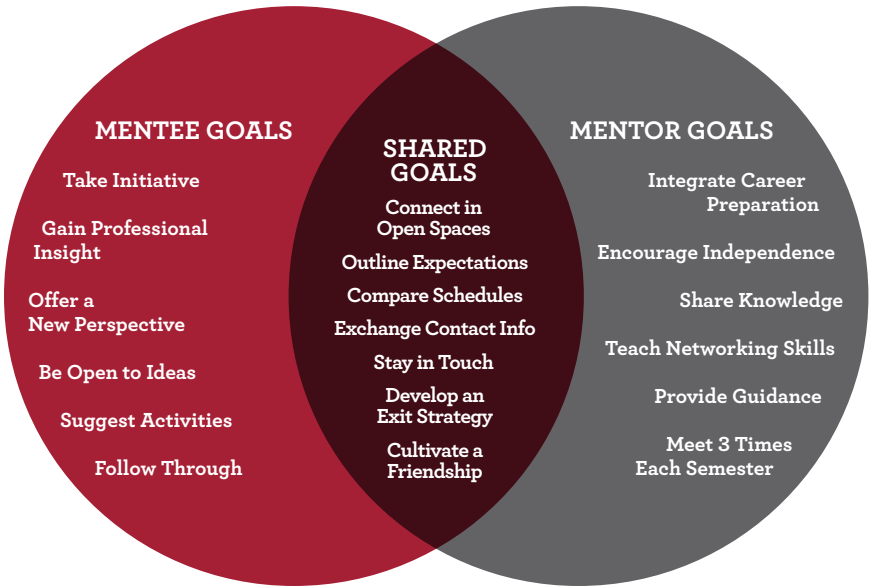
MENTEE GOALS

Take Initiative

Gain Professional Insight

Offer a New Perspective

Be Open to Ideas

Suggest Activities

Follow Through

SHARED GOALS

Connect in Open Spaces

Outline Expectations

Compare Schedules

Exchange Contact Info

Stay in Touch

Develop an Exit Strategy

Cultivate a Friendship

MENTOR GOALS

Integrate Career Preparation

Encourage Independence

Share Knowledge

Teach Networking Skills

Provide Guidance

Meet 3 Times Each Semester